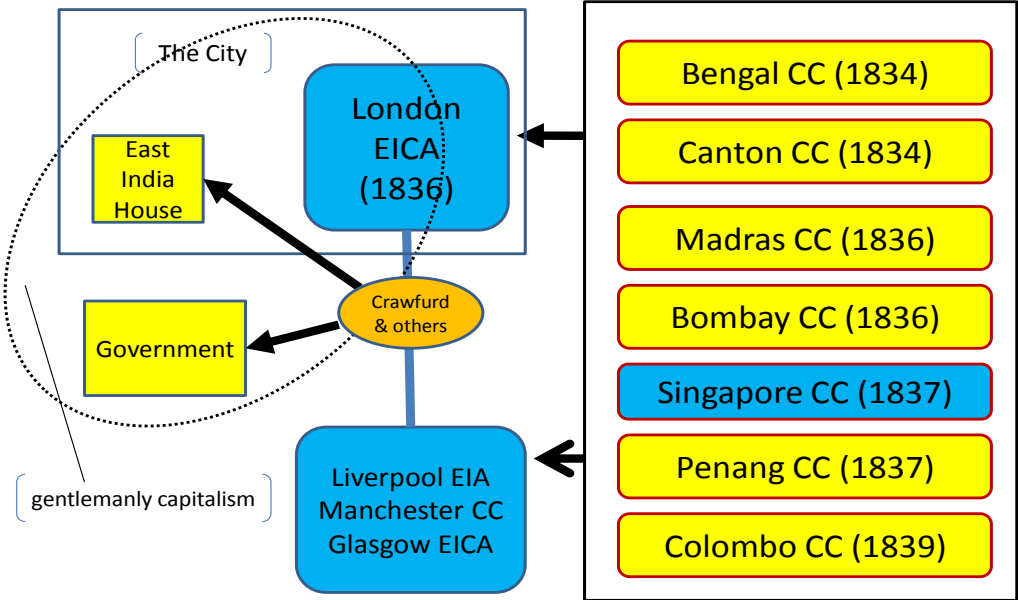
The City

London EICA (1836)

East India House

Crawfurd & others

Government

Liverpool EIA
Manchester CC
Glasgow EICA

gentlemanly capitalism

Bengal CC (1834)

Canton CC (1834)

Madras CC (1836)

Bombay CC (1836)

Singapore CC (1837)

Penang CC (1837)

Colombo CC (1839)